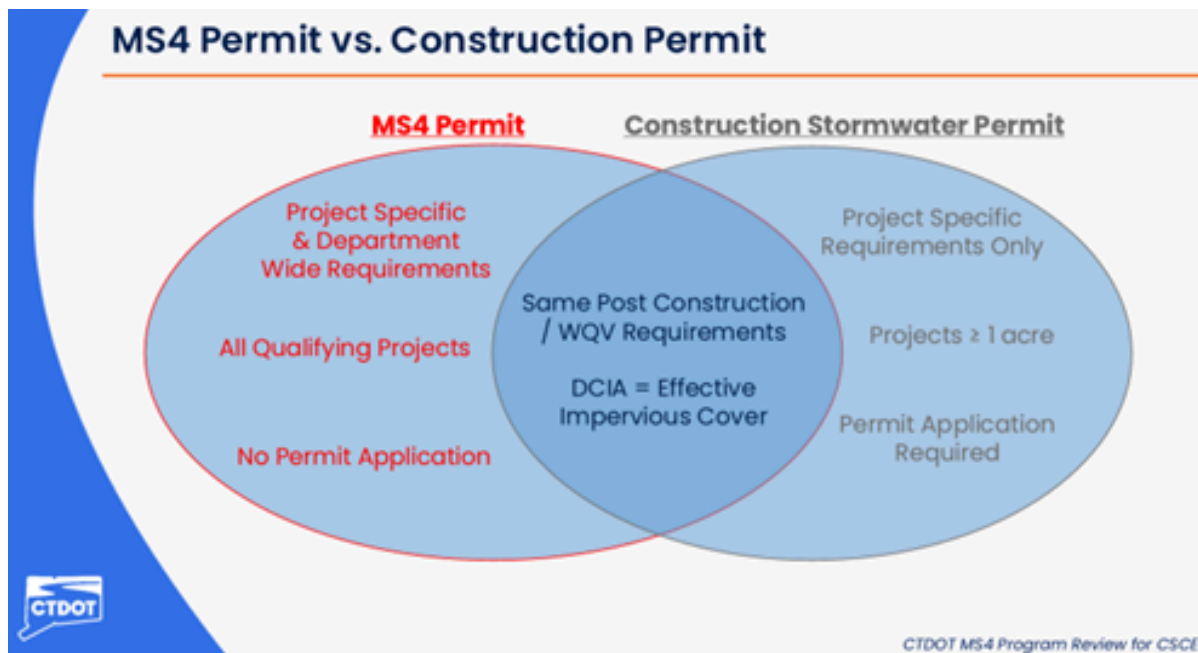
MS4 Permit vs. Construction Permit

MS4 Permit

Construction Stormwater Permit

Project Specific & Department Wide Requirements

All Qualifying Projects

No Permit Application

Same Post Construction / WQV Requirements

DCIA = Effective Impervious Cover

Project Specific Requirements Only

Projects ≥ 1 acre

Permit Application Required

CTDOT

CTDOT MS4 Program Review for CSCE